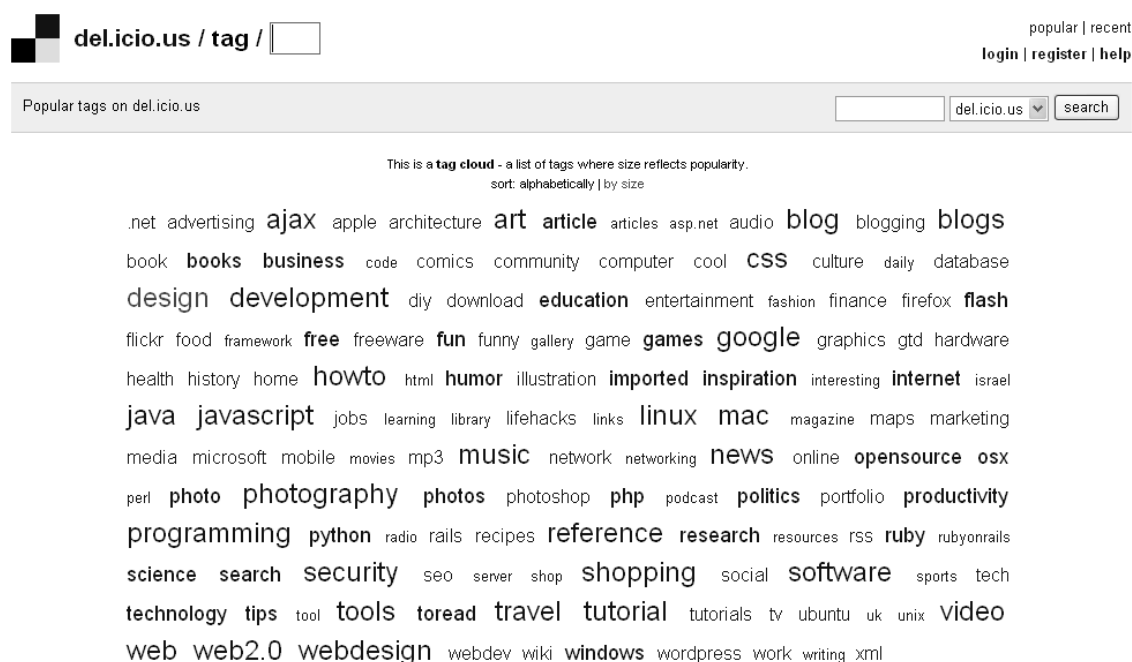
del.icio.us / tag /

popular | recent
login | register | help

Popular tags on del.icio.us

del.icio.us search

This is a **tag cloud** - a list of tags where size reflects popularity.
sort: alphabetically | by size

.net advertising ajax apple architecture art article articles asp.net audio blog blogging blogs book books business code comics community computer cool css culture daily database design development diy download education entertainment fashion finance firefox flash flickr food framework free freeware fun funny gallery game games google graphics gtd hardware health history home howto html humor illustration imported inspiration interesting internet israel java javascript jobs learning library lifehacks links linux mac magazine maps marketing media microsoft mobile movies mp3 music network networking news online opensource osx perl photo photography photos photoshop php podcast politics portfolio productivity programming python radio rails recipes reference research resources rss ruby rubyonrails science search security seo server shop shopping social software sports tech technology tips tool tools toread travel tutorial tutorials tv ubuntu uk unix video web web2.0 webdesign webdev wiki windows wordpress work writing xml